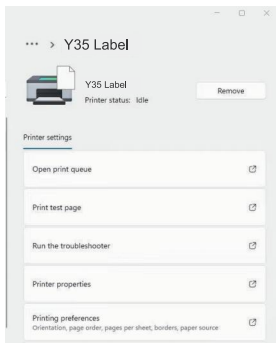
··· › Y35 Label

Y35 Label
Printer status: Idle

Remove

Printer settings

Open print queue

Print test page

Run the troubleshooter

Printer properties

Printing preferences
Orientation, page order, pages per sheet, borders, paper source